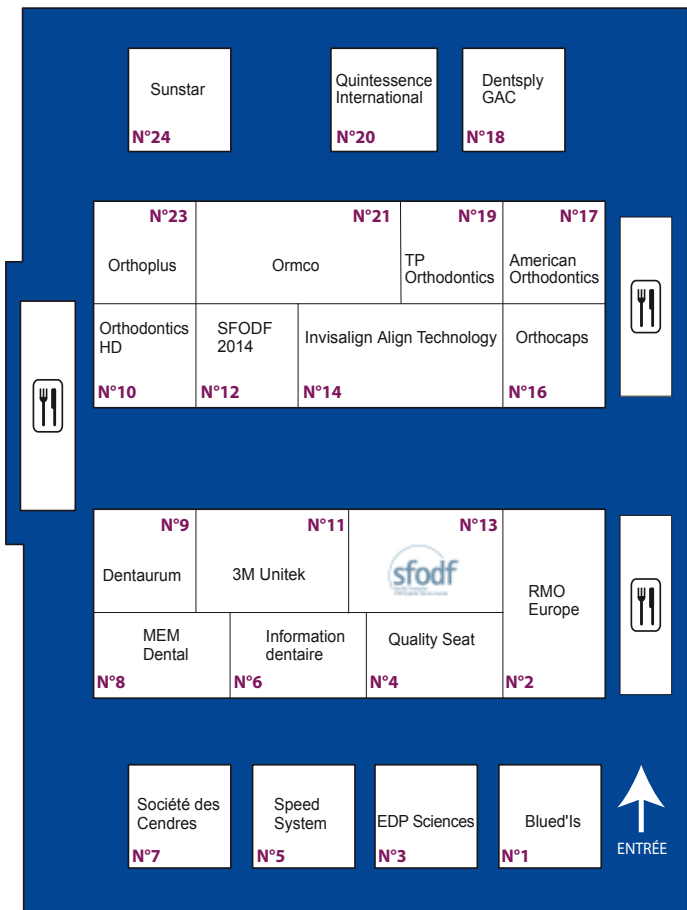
Sunstar
N°24

Quintessence International
N°20

Dentsply GAC
N°18

N°23
Orthoplus

N°21
Ormco

N°19
TP Orthodontics

N°17
American Orthodontics

Orthodontics HD
N°10

SFODF 2014
N°12

Invisalign Align Technology
N°14

Orthocaps
N°16

N°9
Dentaurum

N°11
3M Unitek

N°13
sfodf

RMO Europe
N°2

MEM Dental
N°8

Information dentaire
N°6

Quality Seat
N°4

Société des Cendres
N°7

Speed System
N°5

EDP Sciences
N°3

Blued'Is
N°1

ENTRÉE